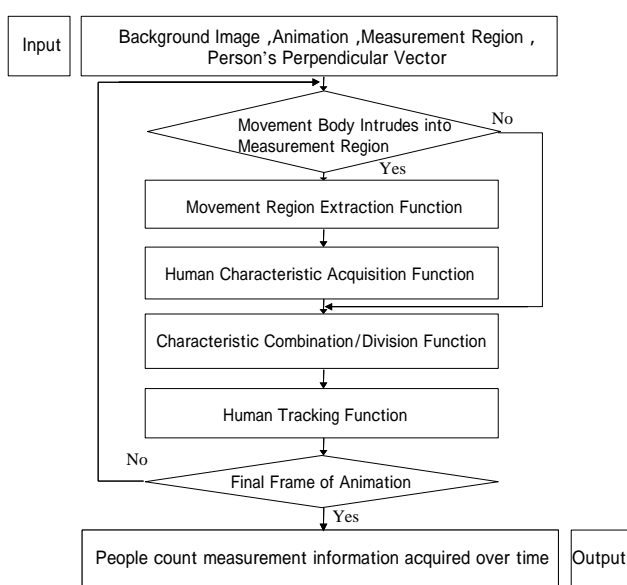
Input

Background Image ,Animation ,Measurement Region , Person's Perpendicular Vector

Movement Body Intrudes into Measurement Region

No

Yes

Movement Region Extraction Function

Human Characteristic Acquisition Function

Characteristic Combination/Division Function

Human Tracking Function

No

Final Frame of Animation

Yes

People count measurement information acquired over time

Output